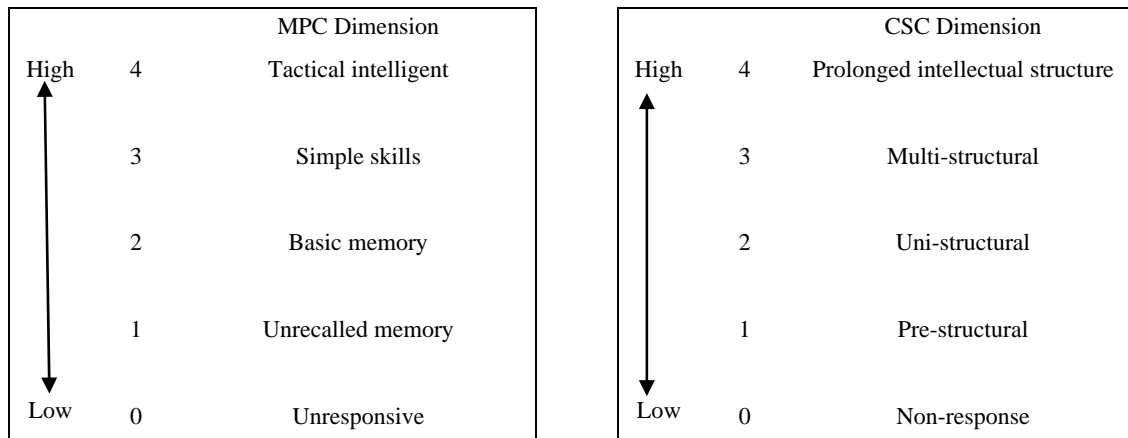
MPC Dimension

High 4 Tactical intelligent

3 Simple skills

2 Basic memory

1 Unrecalled memory

Low 0 Unresponsive

CSC Dimension

High 4 Prolonged intellectual structure

3 Multi-structural

2 Uni-structural

1 Pre-structural

Low 0 Non-response